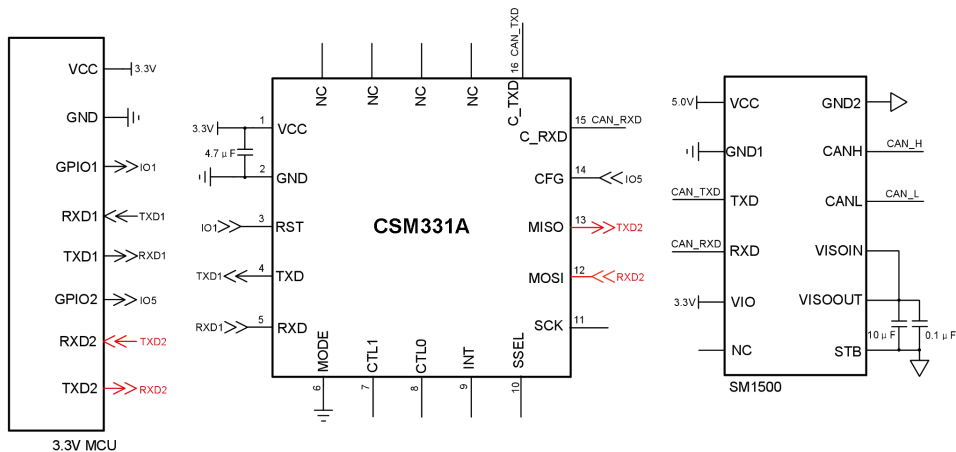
VCC
3.3V
GND
GPIO1
IO1
RXD1
TXD1
TXD1
RXD1
GPIO2
IO5
RXD2
TXD2
TXD2
RXD2
3.3V MCU

NC
NC
NC
NC
16 CAN_TXD
C_TXD
3.3V
1
VCC
4.7 μ F
2
GND
IO1
3
RST
CSM331A
TXD1
4
TXD
RXD1
5
RXD
15 CAN_RXD
C_RXD
14
CFG
IO5
13
MISO
TXD2
12
MOSI
RXD2
11
SCK
MODE
6
CTL1
7
CTL0
8
INT
9
SSEL
10

5.0V
VCC
GND2
GND1
CANH
CAN_H
CAN_TXD
TXD
CANL
CAN_L
CAN_RXD
RXD
VISOIN
3.3V
VIO
VISOOUT
10 μ F
0.1 μ F
NC
STB
SM1500